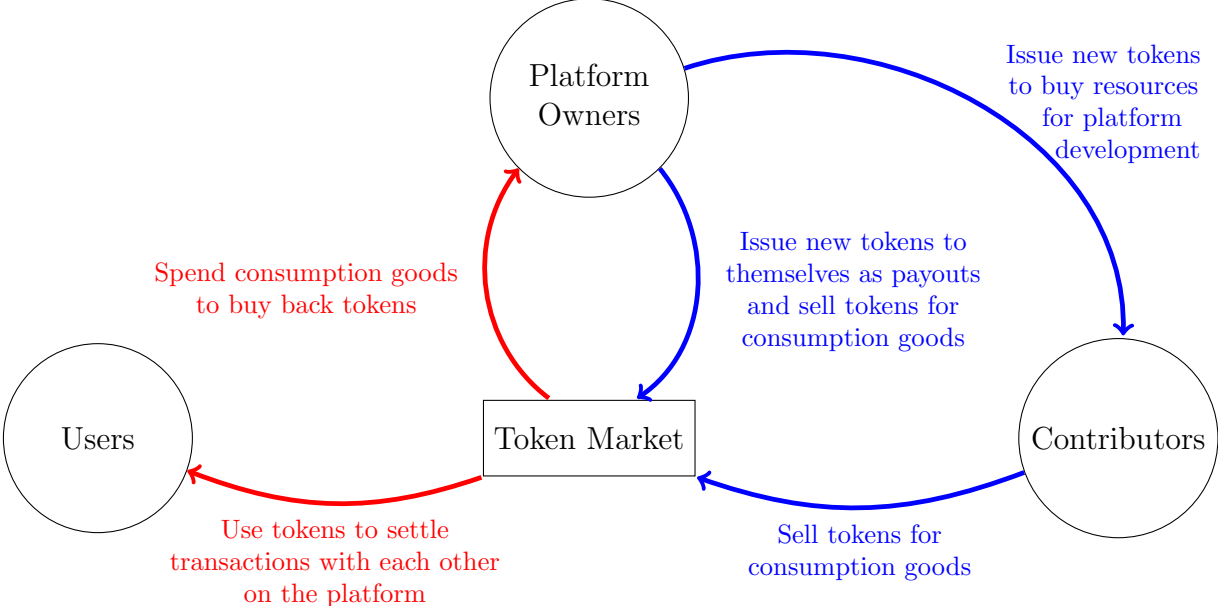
Platform Owners

Issue new tokens to buy resources for platform development

Issue new tokens to themselves as payouts and sell tokens for consumption goods

Spend consumption goods to buy back tokens

Users

Token Market

Contributors

Use tokens to settle transactions with each other on the platform

Sell tokens for consumption goods